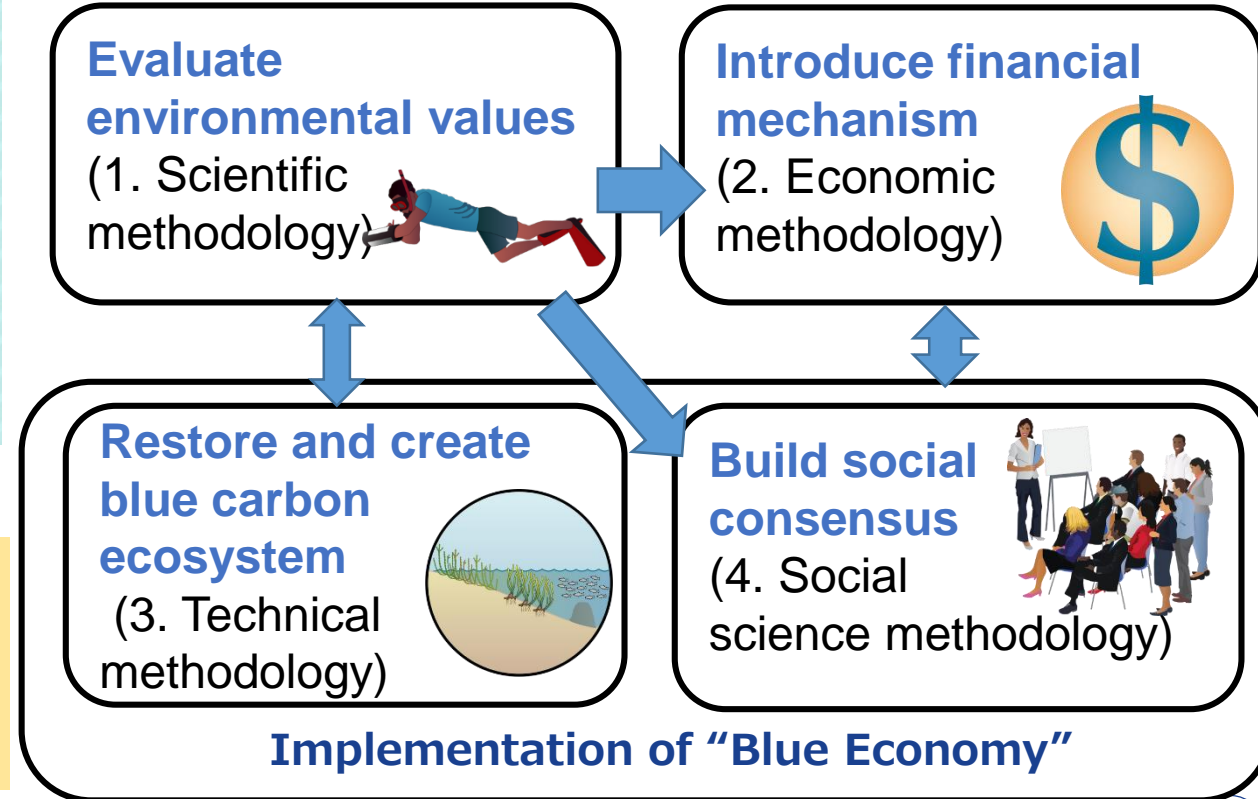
Evaluate environmental values
(1. Scientific methodology)

Introduce financial mechanism
(2. Economic methodology)

$

Restore and create blue carbon ecosystem
(3. Technical methodology)

Build social consensus
(4. Social science methodology)

Implementation of “Blue Economy”